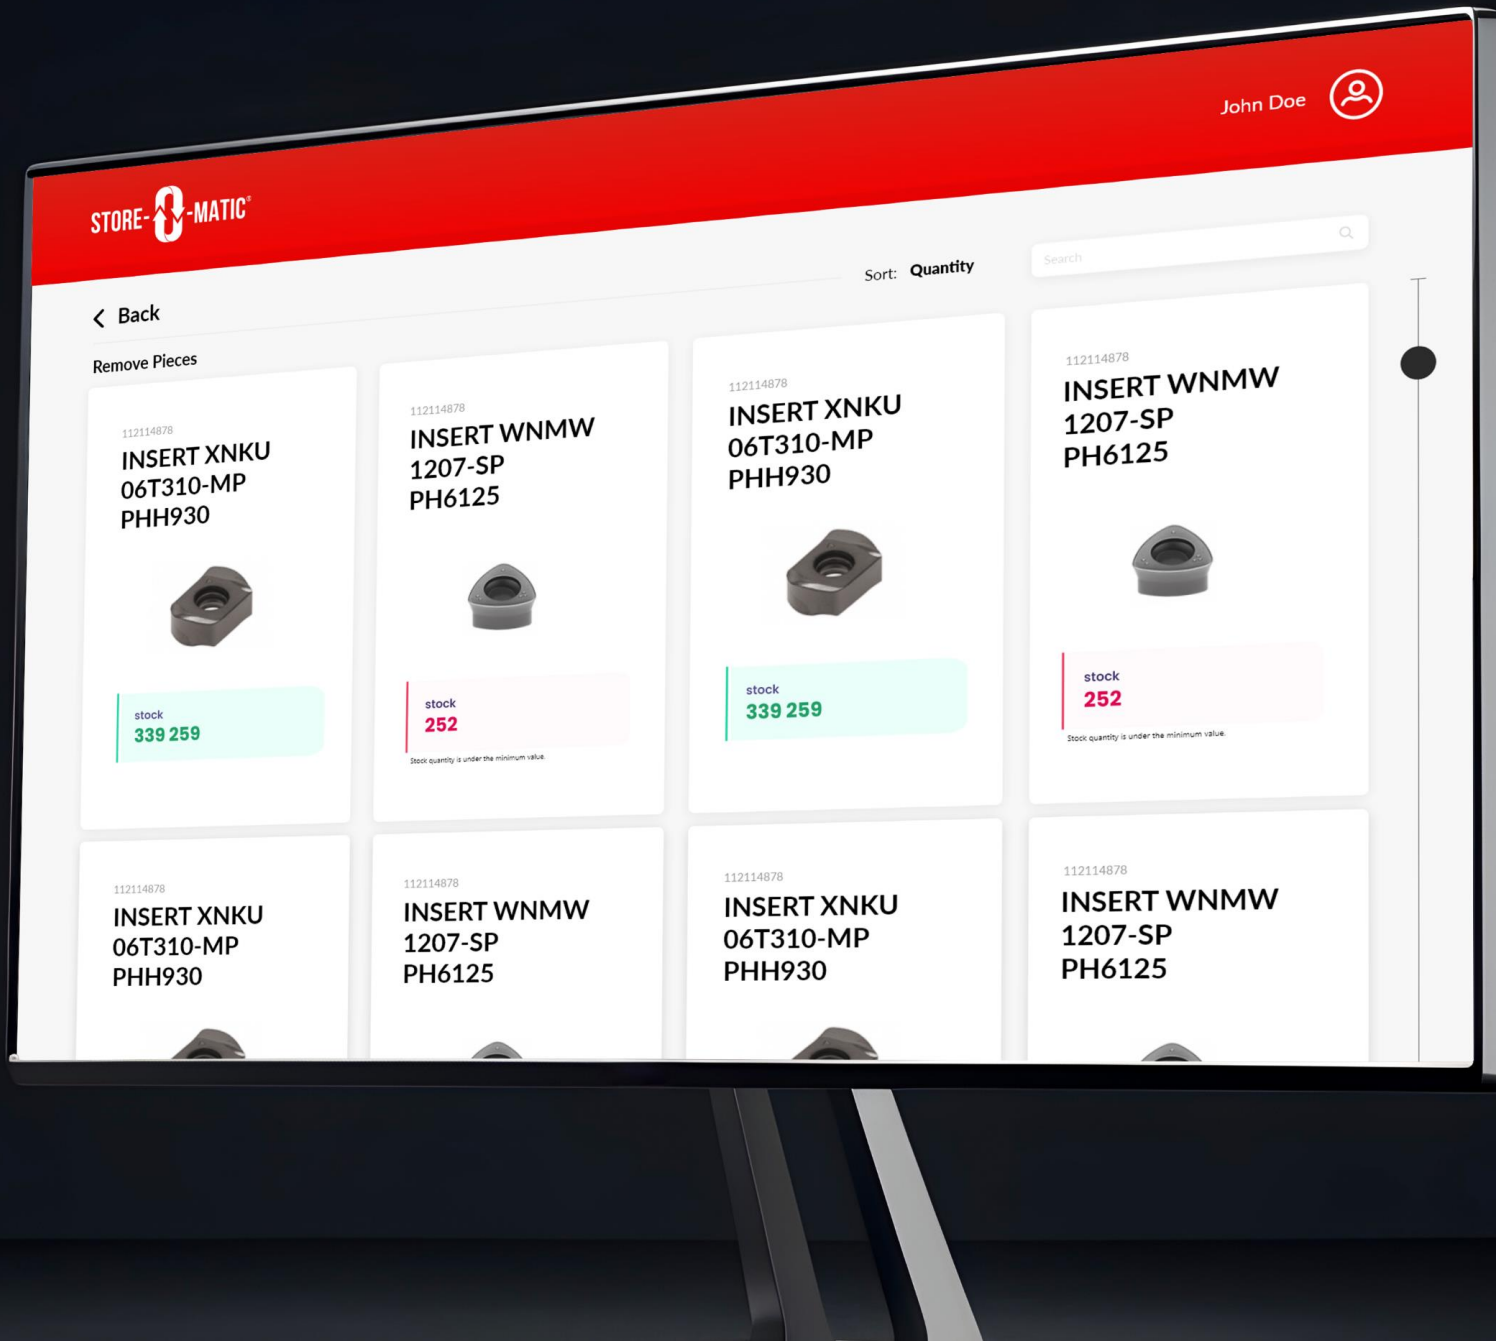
STORE-O-MATIC®

John Doe

Sort: Quantity

Search

< Back

Remove Pieces

112114878
INSERT XNKU 06T310-MP PHH930

stock
339 259

112114878
INSERT WNMW 1207-SP PH6125

stock
252

Stock quantity is under the minimum value.

112114878
INSERT XNKU 06T310-MP PHH930

stock
339 259

112114878
INSERT WNMW 1207-SP PH6125

stock
252

Stock quantity is under the minimum value.

112114878
INSERT XNKU 06T310-MP PHH930

112114878
INSERT WNMW 1207-SP PH6125

112114878
INSERT XNKU 06T310-MP PHH930

112114878
INSERT WNMW 1207-SP PH6125